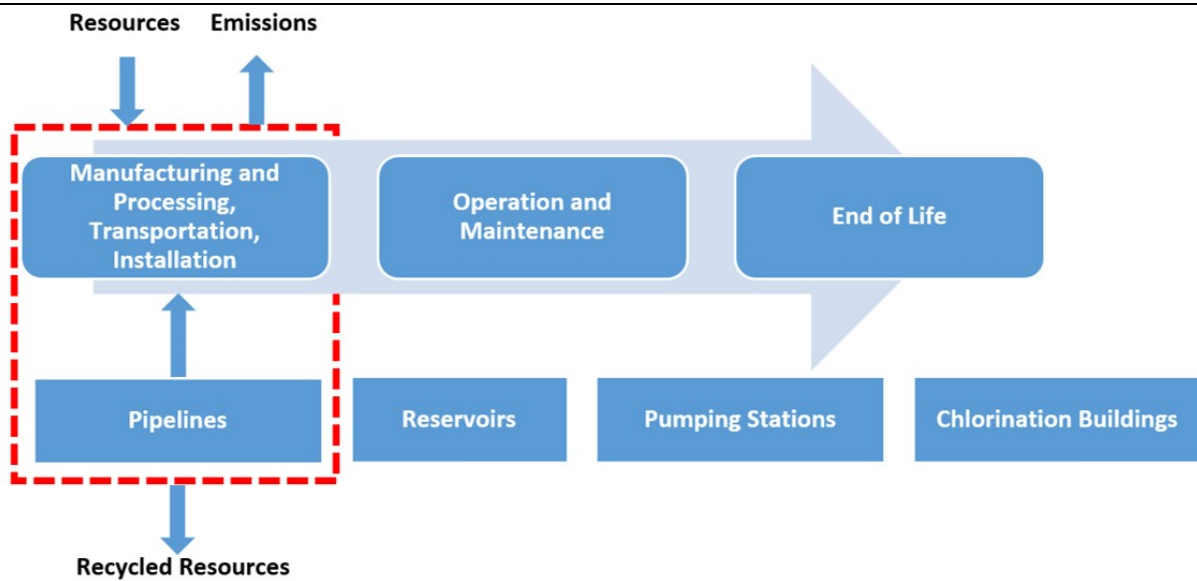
Resources
Emissions

Manufacturing and Processing, Transportation, Installation

Operation and Maintenance

End of Life

Pipelines

Reservoirs

Pumping Stations

Chlorination Buildings

Recycled Resources